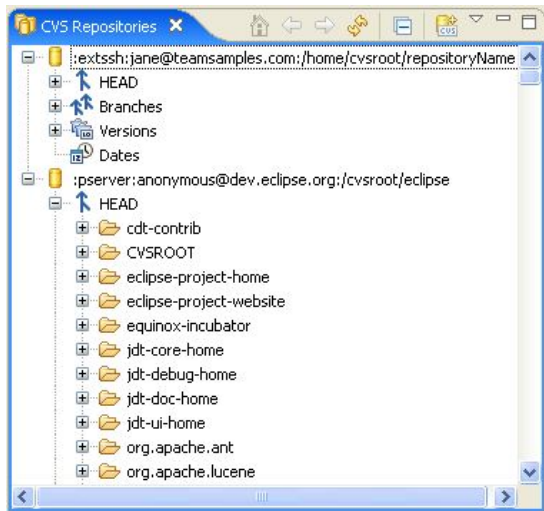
CVS Repositories ✕

:extssh:jane@teamsamples.com:/home/cvsroot/repositoryName
HEAD
Branches
Versions
Dates
:pserver:anonymous@dev.eclipse.org:/cvsroot/eclipse
HEAD
cdt-contrib
CVSROOT
eclipse-project-home
eclipse-project-website
equinox-incubator
jdt-core-home
jdt-debug-home
jdt-doc-home
jdt-ui-home
org.apache.ant
org.apache.lucene